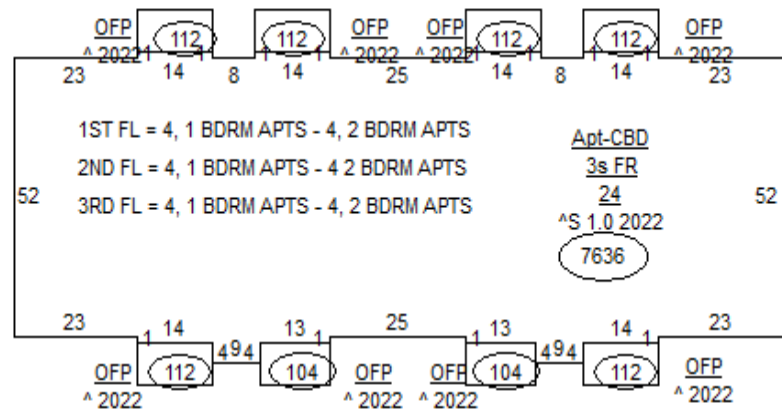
OFP ^ 2022 112 112 OFP ^ 2022 OFP ^ 2022 112 112 OFP ^ 2022

23 1 14 1 8 1 14 1 25 1 14 1 8 1 14 1 23

1ST FL = 4, 1 BDRM APTS - 4, 2 BDRM APTS

2ND FL = 4, 1 BDRM APTS - 4 2 BDRM APTS

3RD FL = 4, 1 BDRM APTS - 4, 2 BDRM APTS

Apt-CBD
3s FR
24
^S 1.0 2022
7636

52

52

23 1 14 4 9 4 13 25 1 13 4 9 4 14 1 23

OFP ^ 2022 112 104 OFP ^ 2022 OFP ^ 2022 104 112 OFP ^ 2022